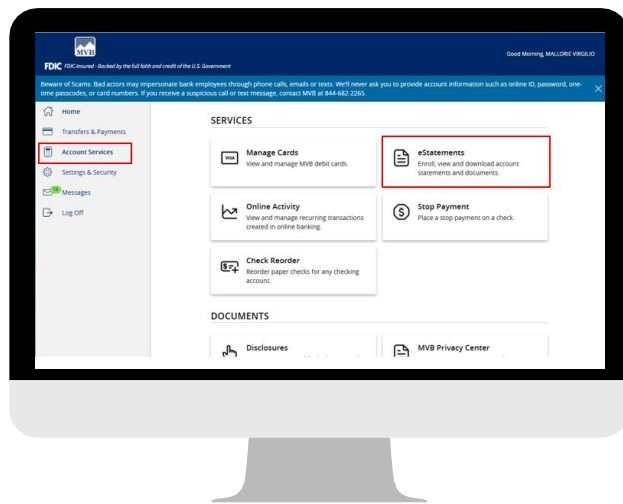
MVB

FDIC FDIC-Insured - Backed by the full faith and credit of the U.S. Government

Good Morning, MALLORIE VIRGILIO

Beware of Scams. Bad actors may impersonate bank employees through phone calls, emails or texts. We'll never ask you to provide account information such as online ID, password, one-time passcodes, or card numbers. If you receive a suspicious call or text message, contact MVB at 844-682-2265.

Home
Transfers & Payments
Account Services
Settings & Security
15 Messages
Log Off

SERVICES

VISA Manage Cards
View and manage MVB debit cards.

eStatements
Enroll, view and download account statements and documents.

Online Activity
View and manage recurring transactions created in online banking.

Stop Payment
Place a stop payment on a check.

Check Reorder
Reorder paper checks for any checking account.

DOCUMENTS

Disclosures

MVB Privacy Center